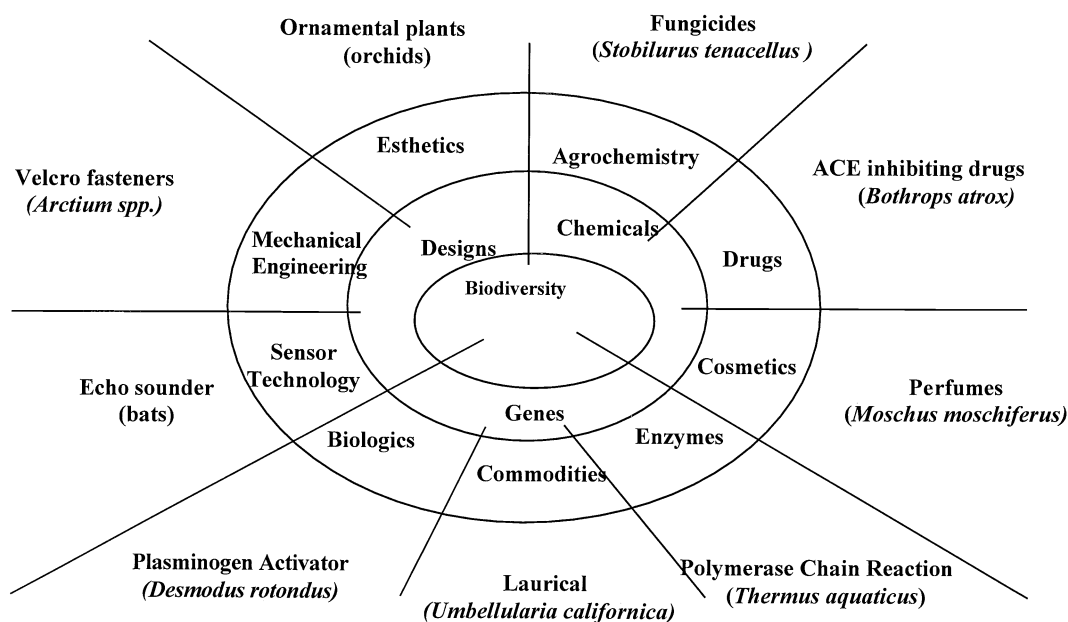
Ornamental plants
(orchids)

Fungicides
(Stobilurus tenacellus )

Velcro fasteners
(Arctium spp.)

ACE inhibiting drugs
(Bothrops atrox)

Esthetics

Agrochemistry

Mechanical Engineering

Designs

Chemicals

Drugs

Biodiversity

Sensor Technology

Cosmetics

Echo sounder
(bats)

Perfumes
(Moschus moschiferus)

Genes

Biologics

Enzymes

Commodities

Plasminogen Activator
(Desmodus rotondus)

Laurical
(Umbellularia californica)

Polymerase Chain Reaction
(Thermus aquaticus)